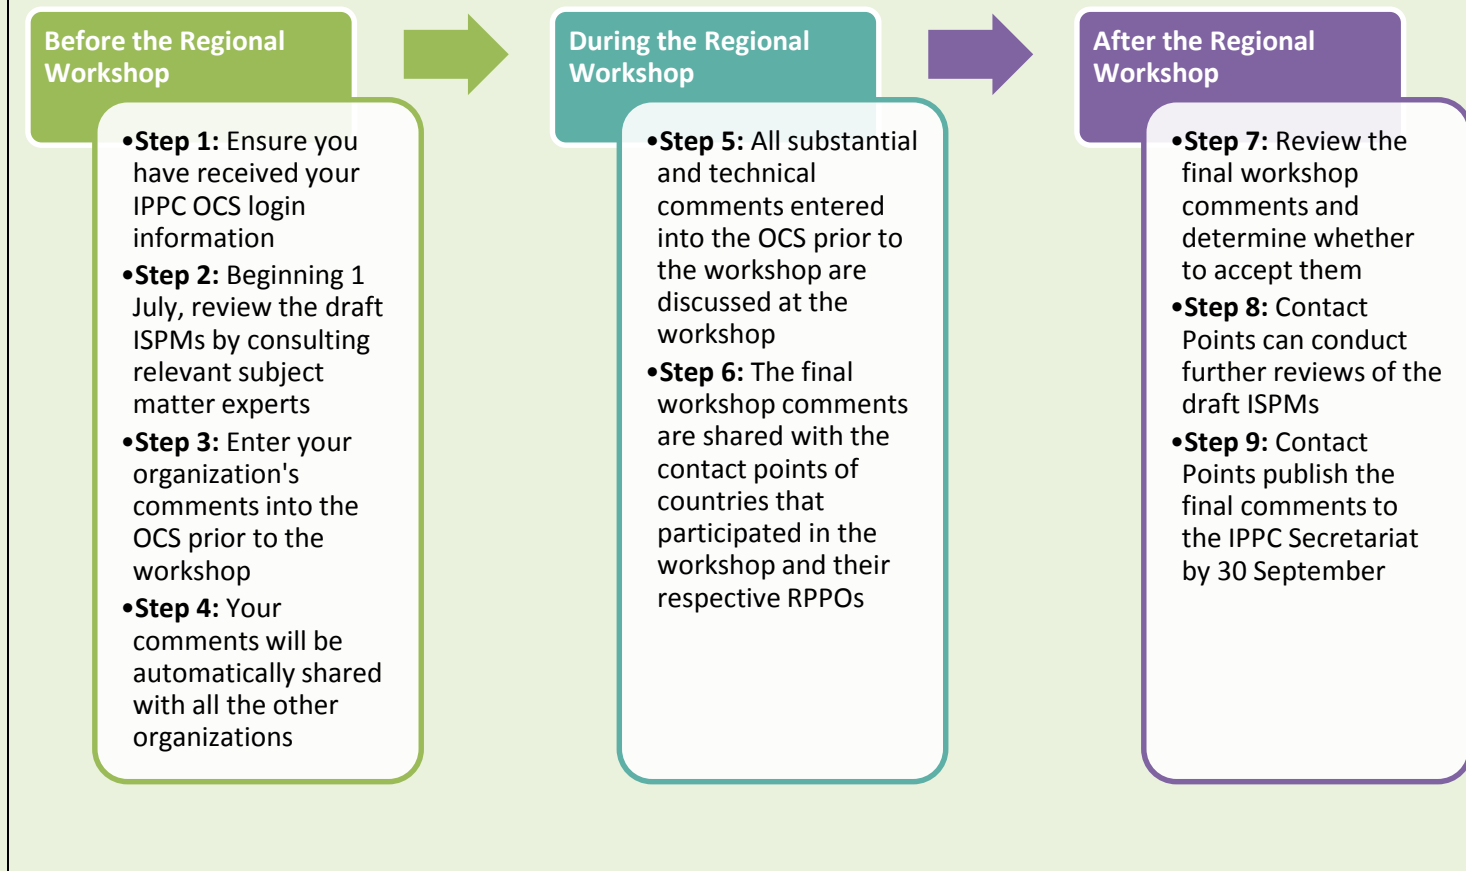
Before the Regional Workshop

•**Step 1:** Ensure you have received your IPPC OCS login information

•**Step 2:** Beginning 1 July, review the draft ISPMs by consulting relevant subject matter experts

•**Step 3:** Enter your organization's comments into the OCS prior to the workshop

•**Step 4:** Your comments will be automatically shared with all the other organizations

During the Regional Workshop

•**Step 5:** All substantial and technical comments entered into the OCS prior to the workshop are discussed at the workshop

•**Step 6:** The final workshop comments are shared with the contact points of countries that participated in the workshop and their respective RPPOs

After the Regional Workshop

•**Step 7:** Review the final workshop comments and determine whether to accept them

•**Step 8:** Contact Points can conduct further reviews of the draft ISPMs

•**Step 9:** Contact Points publish the final comments to the IPPC Secretariat by 30 September